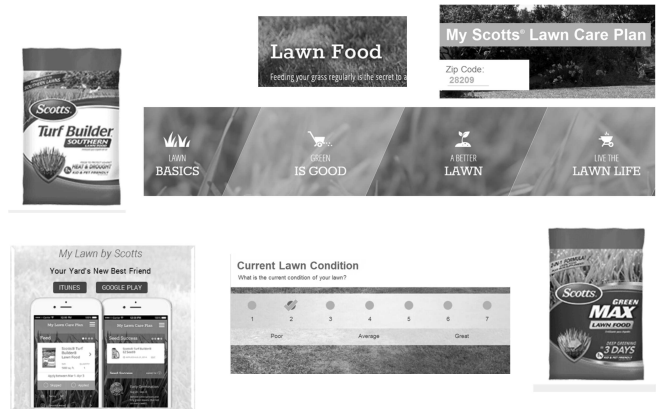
Scotts
Turf Builder
SOUTHERN
HEAT & DROUGHT

Lawn Food
Feeding your grass regularly is the secret to a

My Scotts® Lawn Care Plan
Zip Code:
28209

LAWN
BASICS

GREEN
IS GOOD

A BETTER
LAWN

LIVE THE
LAWN LIFE

My Lawn by Scotts
Your Yard's New Best Friend
ITUNES
GOOGLE PLAY

Current Lawn Condition
What is the current condition of your lawn?
1 2 3 4 5 6 7
Poor Average Great

Scotts
GREEN
MAX
LAWN FOOD
3 DAYS